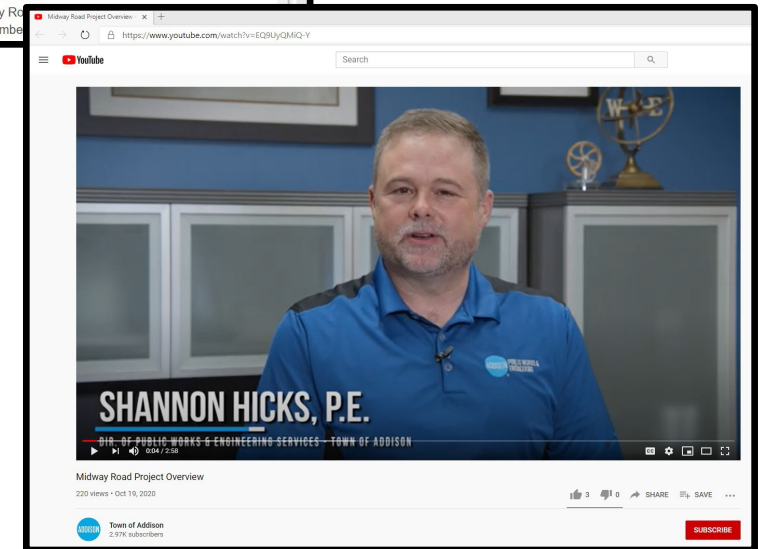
y Ro
mbe

Midway Road Project Overview ×

https://www.youtube.com/watch?v=EQ9UyQMiQ-Y

YouTube

Search

SHANNON HICKS, P.E.

DIR. OF PUBLIC WORKS & ENGINEERING SERVICES - TOWN OF ADDISON

0:04 / 2:58

Midway Road Project Overview

220 views • Oct 19, 2020

3 0 SHARE SAVE

ADDISON

Town of Addison
2.97K subscribers

SUBSCRIBE